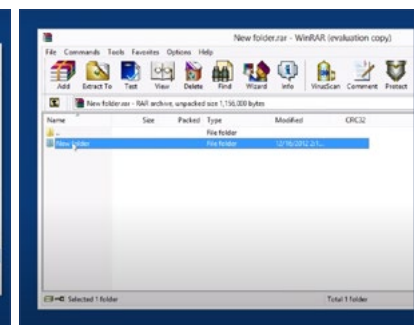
New folder.rar - WinRAR (evaluation copy)

File Commands Tools Favorites Options Help

Add Extract To Test View Delete Find Wizard Info VirusScan Comment Protect

New folder.rar - RAR archive, unpacked size 1,156,000 bytes

| Name | Size | Packed | Type | Modified | CRC32 |
|---|---|---|---|---|---|
| .. | | | File folder | | |
| New folder | | | File folder | 12/18/2012 2:1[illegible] | |

Selected 1 folder

Total 1 folder